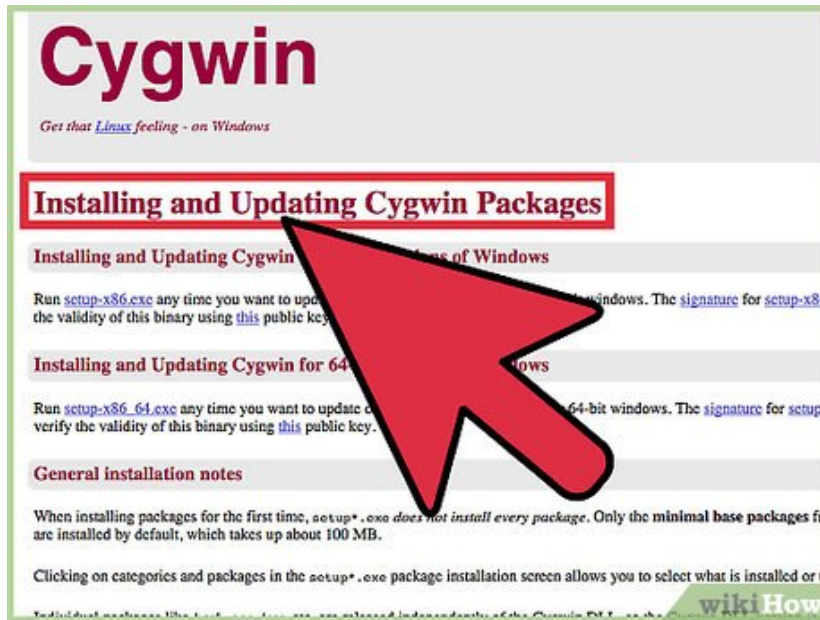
Cygwin

Get that Linux feeling - on Windows

Installing and Updating Cygwin Packages

Installing and Updating Cygwin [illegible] of Windows

Run setup-x86.exe any time you want to upd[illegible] windows. The signature for setup-x8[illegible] the validity of this binary using this public key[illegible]

Installing and Updating Cygwin for 64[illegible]ows

Run setup-x86_64.exe any time you want to update c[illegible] 64-bit windows. The signature for setup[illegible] verify the validity of this binary using this public key.

General installation notes

When installing packages for the first time, setup*.exe does not install every package. Only the minimal base packages f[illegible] are installed by default, which takes up about 100 MB.

Clicking on categories and packages in the setup*.exe package installation screen allows you to select what is installed or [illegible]

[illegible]

wikiHow